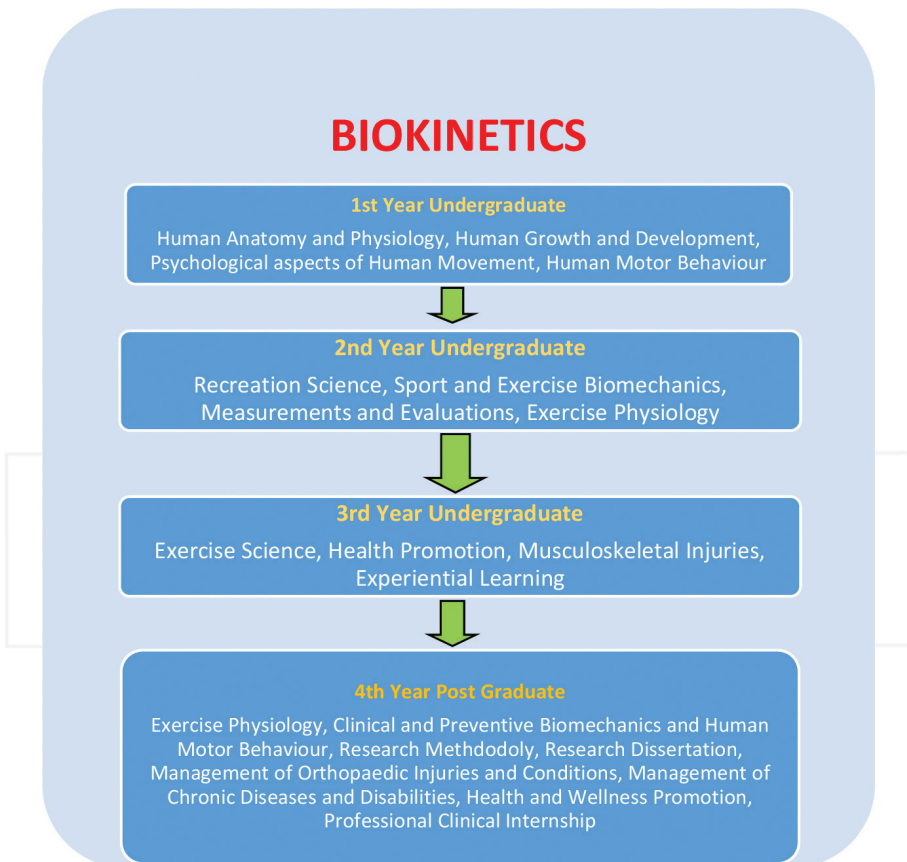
BIOKINETICS

1st Year Undergraduate

Human Anatomy and Physiology, Human Growth and Development, Psychological aspects of Human Movement, Human Motor Behaviour

2nd Year Undergraduate

Recreation Science, Sport and Exercise Biomechanics, Measurements and Evaluations, Exercise Physiology

3rd Year Undergraduate

Exercise Science, Health Promotion, Musculoskeletal Injuries, Experiential Learning

4th Year Post Graduate

Exercise Physiology, Clinical and Preventive Biomechanics and Human Motor Behaviour, Research Methdodoly, Research Dissertation, Management of Orthopaedic Injuries and Conditions, Management of Chronic Diseases and Disabilities, Health and Wellness Promotion, Professional Clinical Internship